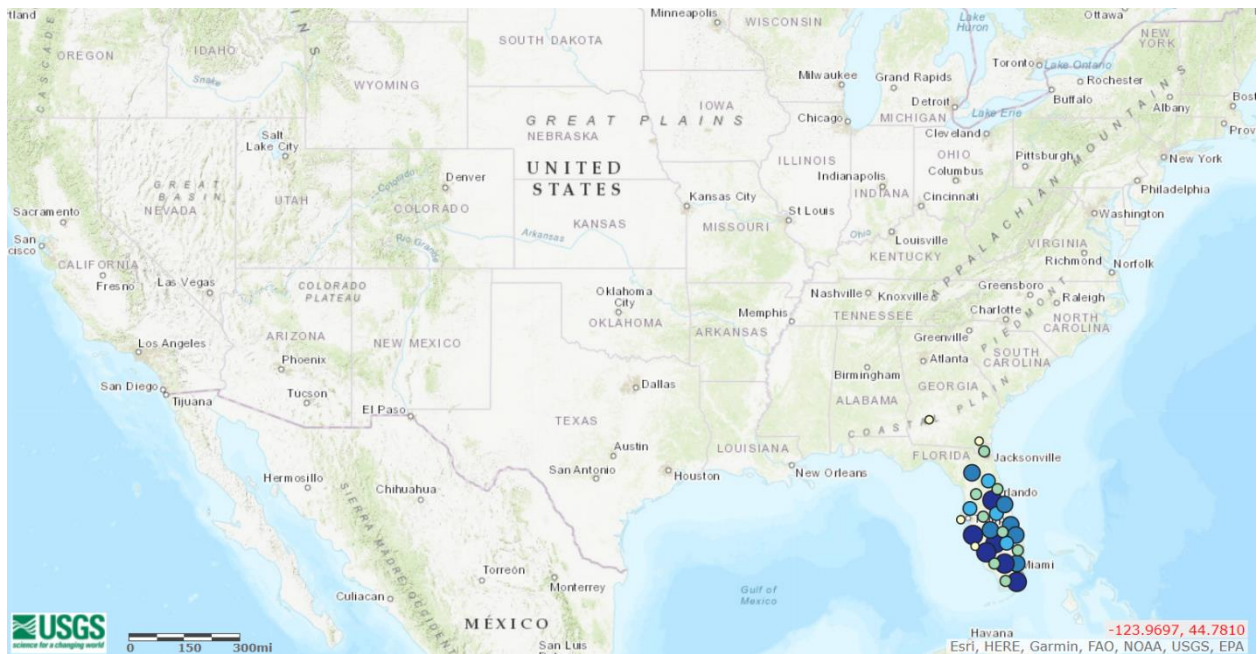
tland
OREGON
IDAHO
WYOMING
SOUTH DAKOTA
Minneapolis
WISCONSIN
Lake Huron
Ottawa
NEW YORK
Toronto
Lake Ontario
Rochester
Buffalo
Albany
Bost
Milwaukee
Grand Rapids
Detroit
Lake Erie
MICHIGAN
Cleveland
Prov
IOWA
GREAT PLAINS
NEBRASKA
Chicago
Salt Lake City
UNITED STATES
Denver
ILLINOIS
Indianapolis
OHIO
Columbus
Pittsburgh
New York
Philadelphia
GREAT BASIN
NEVADA
UTAH
COLORADO
Kansas City
KANSAS
MISSOURI
St Louis
INDIANA
Cincinnati
Washington
Sacramento
San cisco
Arkansas
Louisville
KENTUCKY
VIRGINIA
Richmond
Norfolk
APPALACHIAN MOUNTAINS
CALIFORNIA
Fresno
Las Vegas
COLORADO PLATEAU
Oklahoma City
OKLAHOMA
Nashville
Knoxville
Greensboro
Raleigh
Memphis
TENNESSEE
Charlotte
NORTH CAROLINA
ARKANSAS
Greenville
PIEDMONT
Los Angeles
ARIZONA
NEW MEXICO
Phoenix
Atlanta
SOUTH CAROLINA
Birmingham
GEORGIA
San Diego
Tijuana
Tucson
El Paso
Dallas
ALABAMA
COASTAL PLAIN
TEXAS
Austin
LOUISIANA
FLORIDA
Jacksonville
San Antonio
Houston
New Orleans
Hermosillo
Chihuahua
SIERRA MADRE OCCIDENTAL
Orlando
Miami
Torreon
Monterrey
Gulf of Mexico
Culiacan
MÉXICO
San Luis
Havana
USGS
science for a changing world
0 150 300mi
-123.9697, 44.7810
Esri, HERE, Garmin, FAO, NOAA, USGS, EPA